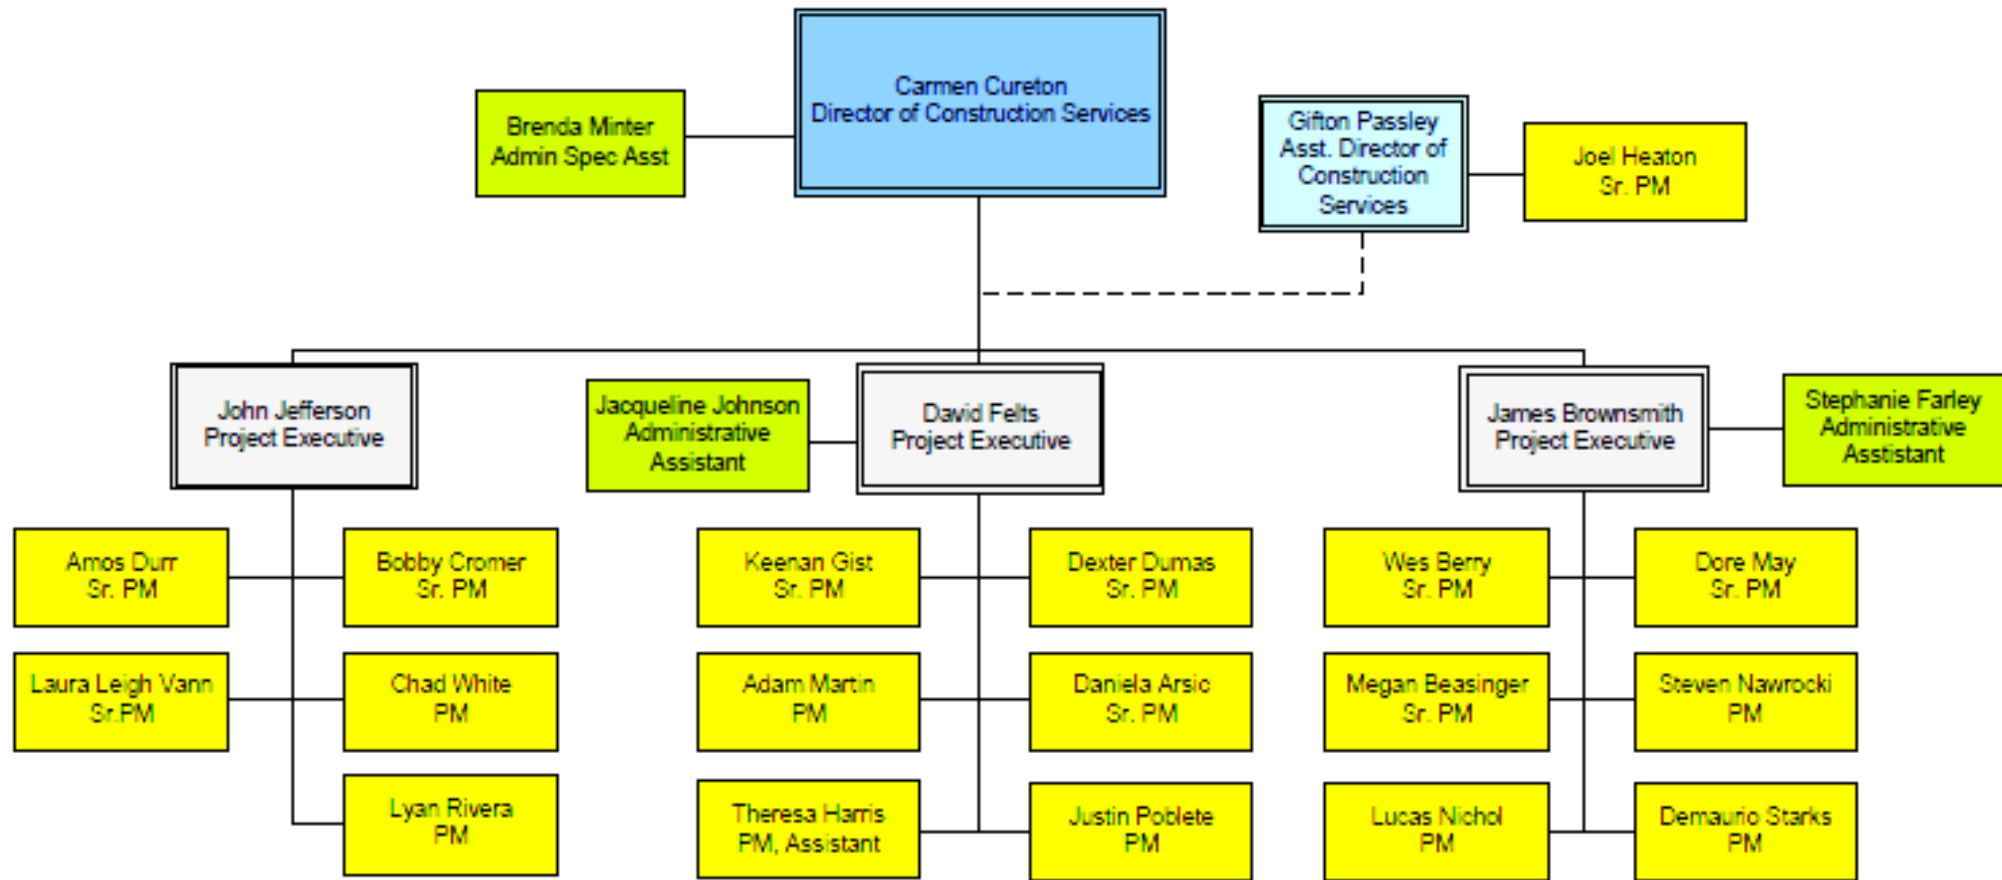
Carmen Cureton
Director of Construction Services

Brenda Minter
Admin Spec Asst

Gifton Passley
Asst. Director of Construction Services

Joel Heaton
Sr. PM

John Jefferson
Project Executive

Jacqueline Johnson
Administrative Assistant

David Felts
Project Executive

James Brownsmith
Project Executive

Stephanie Farley
Administrative Asstistant

Amos Durr
Sr. PM

Bobby Cromer
Sr. PM

Laura Leigh Vann
Sr.PM

Chad White
PM

Lyan Rivera
PM

Keenan Gist
Sr. PM

Dexter Dumas
Sr. PM

Adam Martin
PM

Daniela Arsic
Sr. PM

Theresa Harris
PM, Assistant

Justin Poblete
PM

Wes Berry
Sr. PM

Dore May
Sr. PM

Megan Beasinger
Sr. PM

Steven Nawrocki
PM

Lucas Nichol
PM

Demaurio Starks
PM